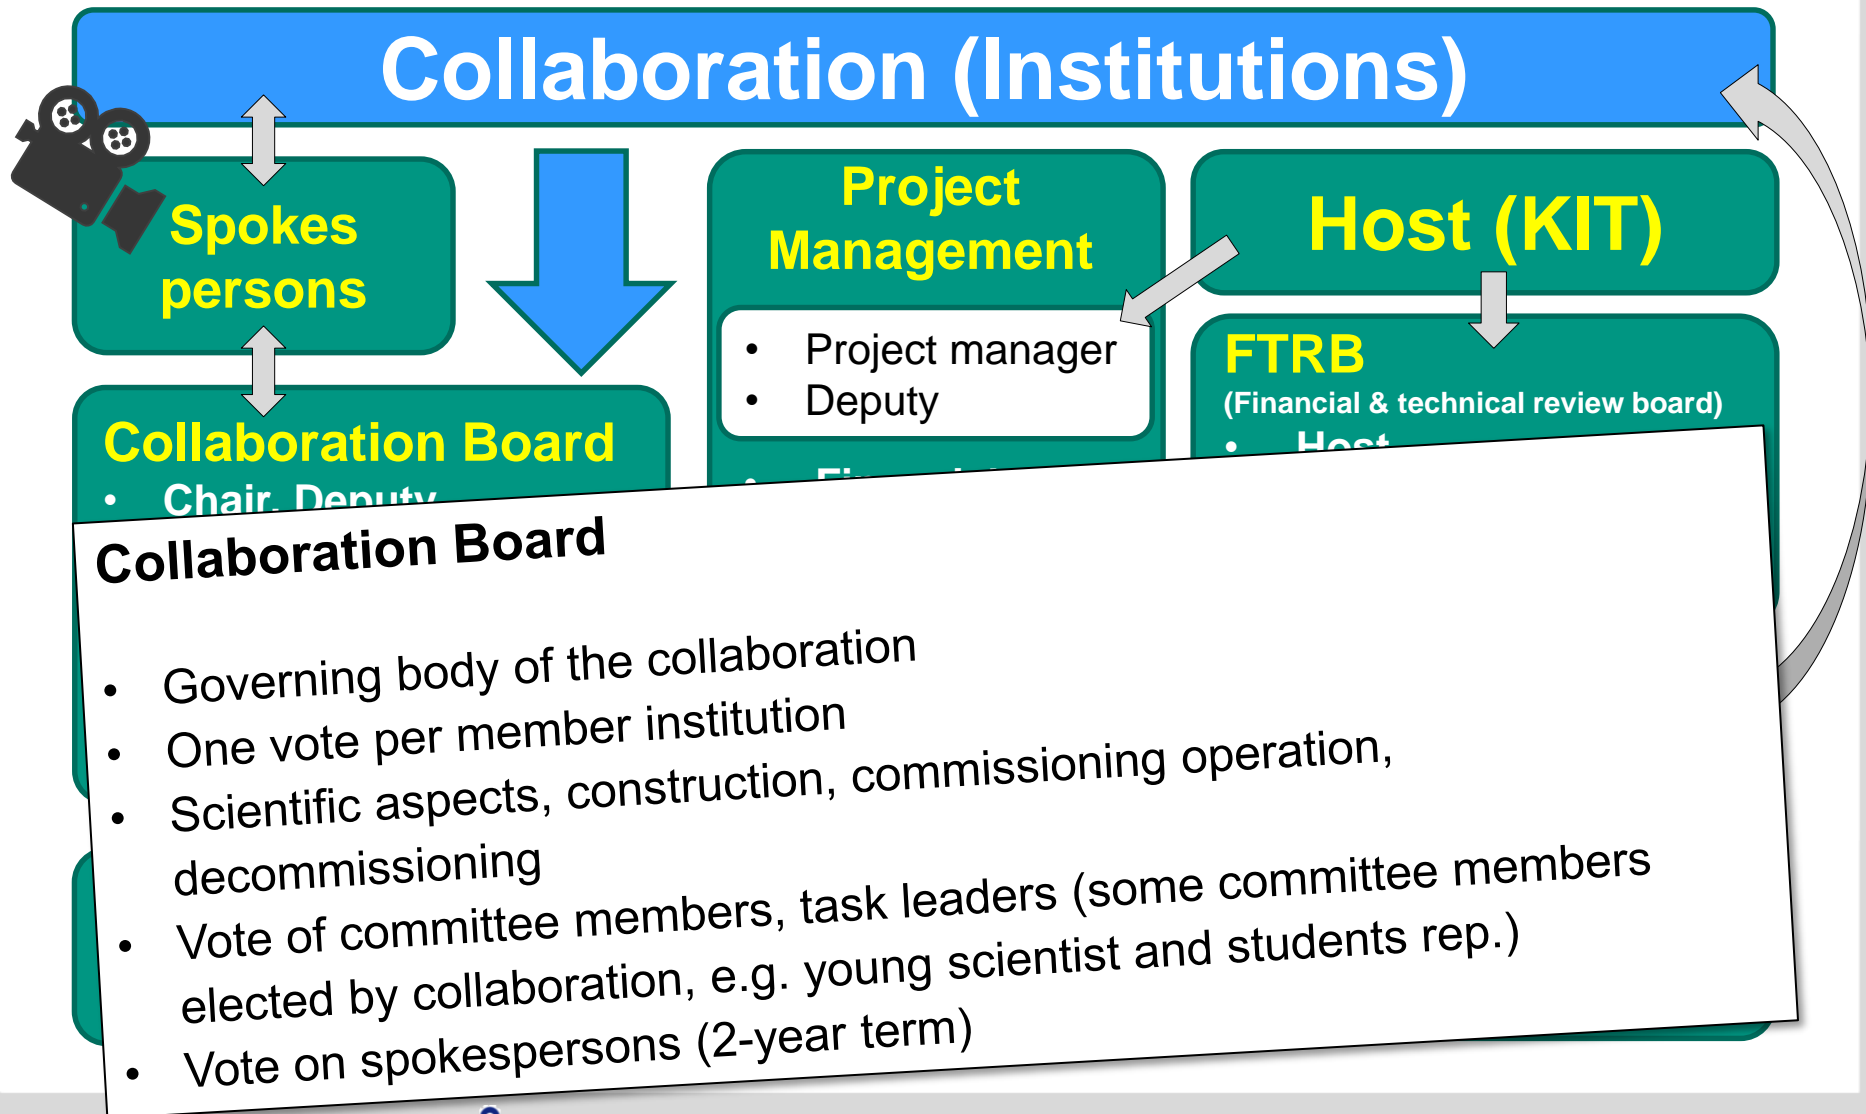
Collaboration (Institutions)

Spokes persons

Project Management

- Project manager
- Deputy

Host (KIT)

FTRB
(Financial & technical review board)
- Host

Collaboration Board
- Chair, Deputy

- Fi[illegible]

Collaboration Board

- Governing body of the collaboration
- One vote per member institution
- Scientific aspects, construction, commissioning operation, decommissioning
- Vote of committee members, task leaders (some committee members elected by collaboration, e.g. young scientist and students rep.)
- Vote on spokespersons (2-year term)